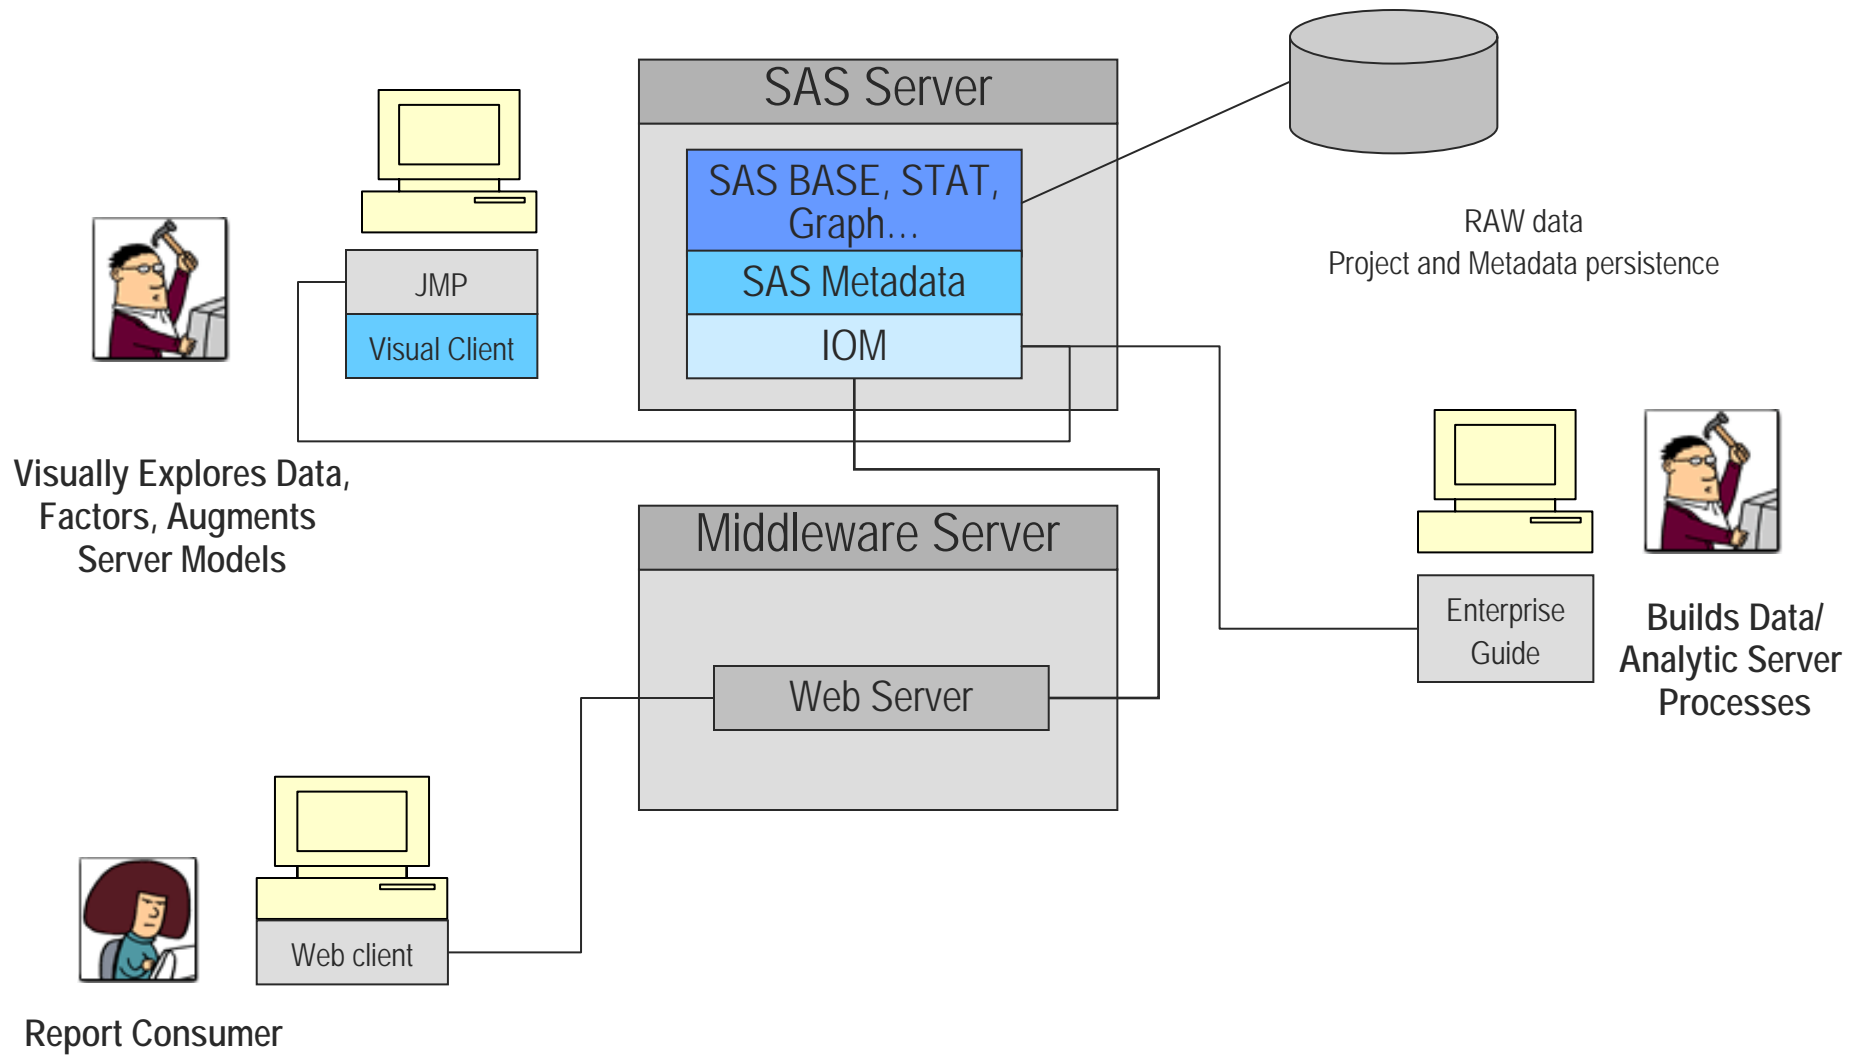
SAS Server

SAS BASE, STAT, Graph…

SAS Metadata

IOM

RAW data
Project and Metadata persistence

JMP

Visual Client

Visually Explores Data, Factors, Augments Server Models

Middleware Server

Web Server

Enterprise Guide

Builds Data/ Analytic Server Processes

Web client

Report Consumer